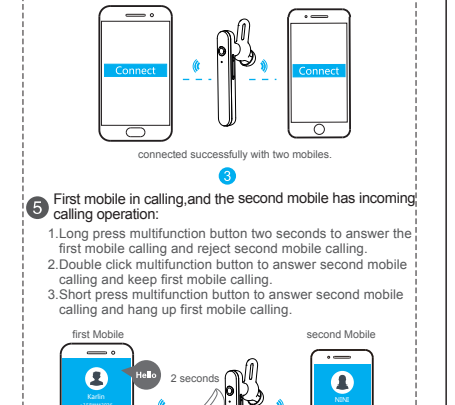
Connect

Connect

connected successfully with two mobiles.

3

5 First mobile in calling,and the second mobile has incoming calling operation:

1.Long press multifunction button two seconds to answer the first mobile calling and reject second mobile calling.
2.Double click multifunction button to answer second mobile calling and keep first mobile calling.
3.Short press multifunction button to answer second mobile calling and hang up first mobile calling.

first Mobile

second Mobile

Hello

2 seconds

Karlin

NINE